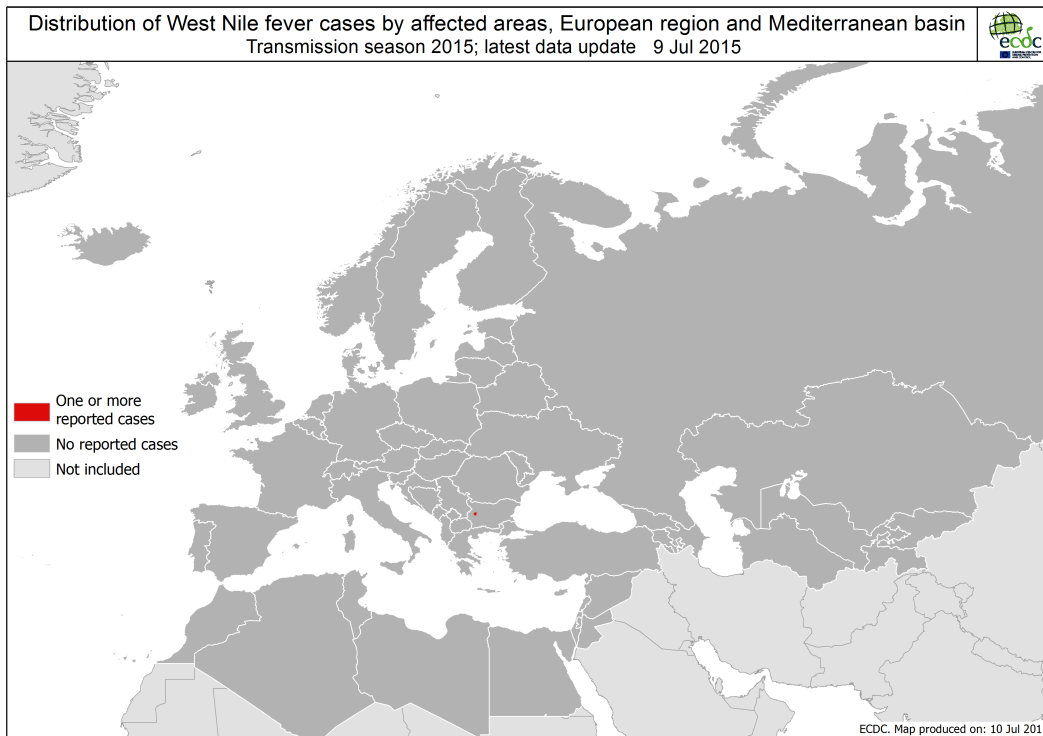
Distribution of West Nile fever cases by affected areas, European region and Mediterranean basin
Transmission season 2015; latest data update 9 Jul 2015

ecdc

One or more reported cases
No reported cases
Not included

ECDC. Map produced on: 10 Jul 201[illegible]